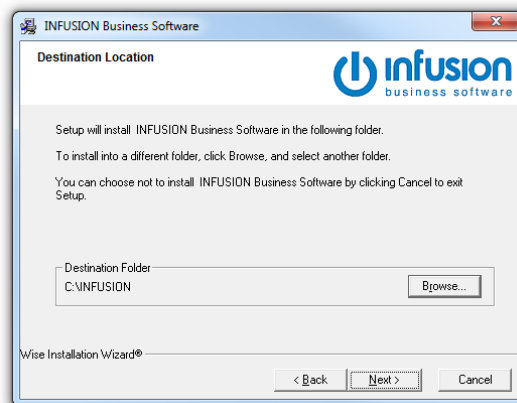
INFUSION Business Software

Destination Location

infusion
business software

Setup will install INFUSION Business Software in the following folder.

To install into a different folder, click Browse, and select another folder.

You can choose not to install INFUSION Business Software by clicking Cancel to exit Setup.

Destination Folder
C:\INFUSION
Browse...

Wise Installation Wizard®

< Back
Next >
Cancel